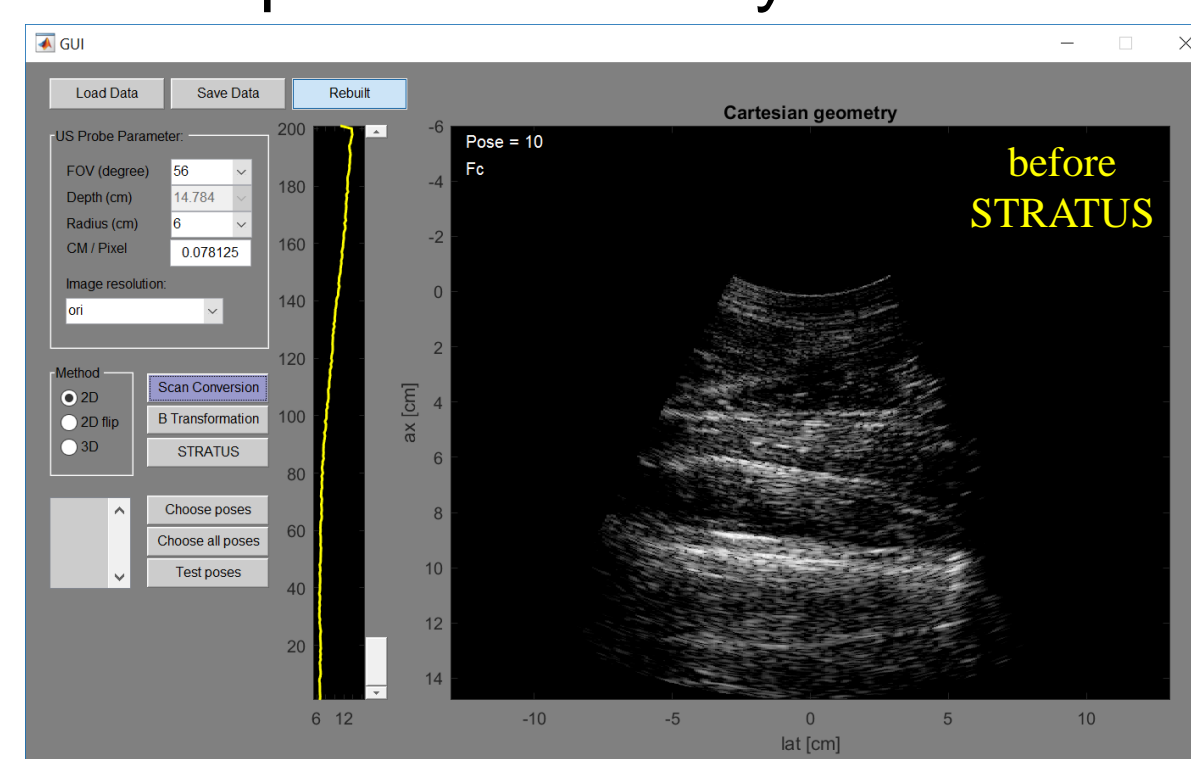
GUI

Load Data
Save Data
Rebuilt

US Probe Parameter:
FOV (degree) 56
Depth (cm) 14.784
Radius (cm) 6
CM / Pixel 0.078125
Image resolution:
ori

Method
2D
2D flip
3D

Scan Conversion
B Transformation
STRATUS

Choose poses
Choose all poses
Test poses

200
180
160
140
120
100
80
60
40
20
6 12

Cartesian geometry
Pose = 10
Fc
before STRATUS

-6
-4
-2
0
2
4
6
8
10
12
14
ax [cm]

-10
-5
0
5
10
lat [cm]